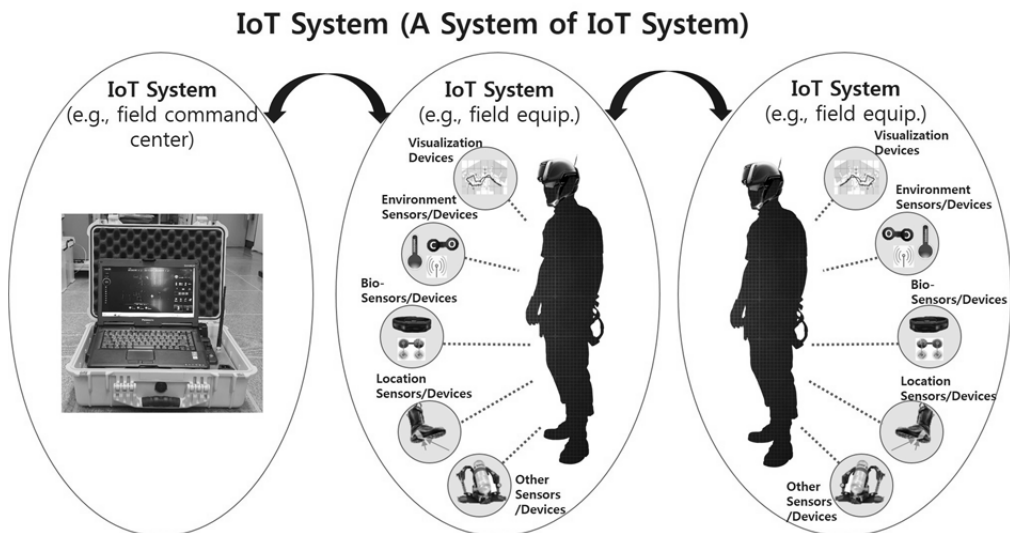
IoT System (A System of IoT System)

IoT System
(e.g., field command center)

IoT System
(e.g., field equip.)

Visualization Devices

Environment Sensors/Devices

Bio-Sensors/Devices

Location Sensors/Devices

Other Sensors /Devices

IoT System
(e.g., field equip.)

Visualization Devices

Environment Sensors/Devices

Bio-Sensors/Devices

Location Sensors/Devices

Other Sensors /Devices